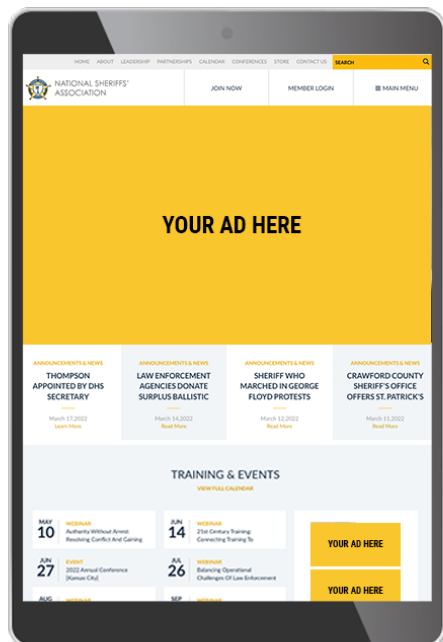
HOME ABOUT LEADERSHIP PARTNERSHIPS CALENDAR CONFERENCES STORE CONTACT US SEARCH

NATIONAL SHERIFFS' ASSOCIATION

JOIN NOW

MEMBER LOGIN

MAIN MENU

YOUR AD HERE

ANNOUNCEMENTS & NEWS
THOMPSON APPOINTED BY DHS SECRETARY
March 17,2022
Learn More

ANNOUNCEMENTS & NEWS
LAW ENFORCEMENT AGENCIES DONATE SURPLUS BALLISTIC
March 14,2022
Read More

ANNOUNCEMENTS & NEWS
SHERIFF WHO MARCHED IN GEORGE FLOYD PROTESTS
March 12,2022
Read More

ANNOUNCEMENTS & NEWS
CRAWFORD COUNTY SHERIFF'S OFFICE OFFERS ST. PATRICK'S
March 11,2022
Read More

TRAINING & EVENTS
VIEW FULL CALENDAR

MAY 10 WEBINAR
Authority Without Arrest: Resolving Conflict And Gaining

JUN 14 WEBINAR
21st Century Training: Connecting Training To

JUN 27 EVENT
2022 Annual Conference (Kansas City)

JUL 26 WEBINAR
Balancing Operational Challenges Of Law Enforcement

AUG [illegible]

SEP WEBINAR

YOUR AD HERE

YOUR AD HERE